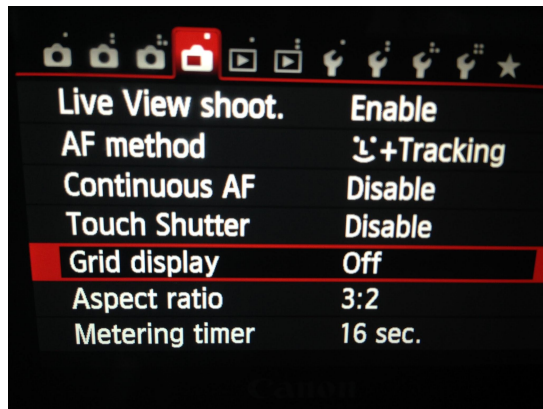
| | |
|---|---|
| Live View shoot. | Enable |
| AF method | ٹ+Tracking |
| Continuous AF | Disable |
| Touch Shutter | Disable |
| Grid display | Off |
| Aspect ratio | 3:2 |
| Metering timer | 16 sec. |

Canon